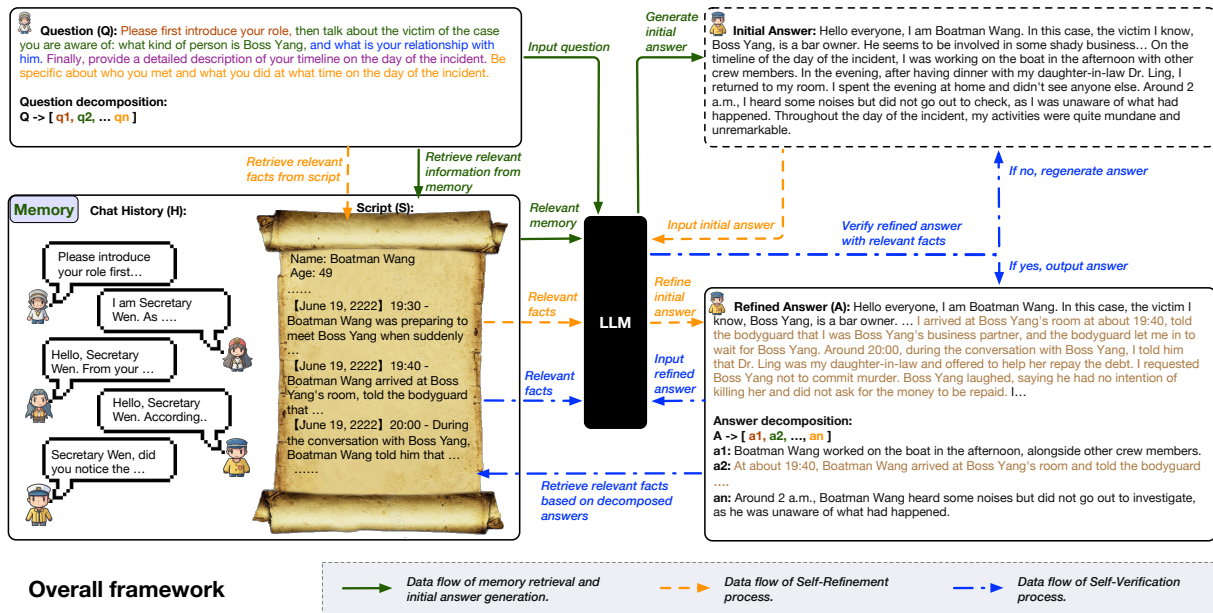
Question (Q): Please first introduce your role, then talk about the victim of the case you are aware of: what kind of person is Boss Yang, and what is your relationship with him. Finally, provide a detailed description of your timeline on the day of the incident. Be specific about who you met and what you did at what time on the day of the incident.

Question decomposition:
Q -> [ q1, q2, … qn ]

Input question

Generate initial answer

Initial Answer: Hello everyone, I am Boatman Wang. In this case, the victim I know, Boss Yang, is a bar owner. He seems to be involved in some shady business… On the timeline of the day of the incident, I was working on the boat in the afternoon with other crew members. In the evening, after having dinner with my daughter-in-law Dr. Ling, I returned to my room. I spent the evening at home and didn't see anyone else. Around 2 a.m., I heard some noises but did not go out to check, as I was unaware of what had happened. Throughout the day of the incident, my activities were quite mundane and unremarkable.

Retrieve relevant facts from script

Retrieve relevant information from memory

If no, regenerate answer

Memory

Chat History (H):

Script (S):

Relevant memory

Input initial answer

Verify refined answer with relevant facts

Please introduce your role first…

I am Secretary Wen. As ….

Hello, Secretary Wen. From your …

Hello, Secretary Wen. According..

Secretary Wen, did you notice the …

Name: Boatman Wang
Age: 49
……
【June 19, 2222】19:30 - Boatman Wang was preparing to meet Boss Yang when suddenly …
【June 19, 2222】19:40 - Boatman Wang arrived at Boss Yang's room, told the bodyguard that …
【June 19, 2222】20:00 - During the conversation with Boss Yang, Boatman Wang told him that …
……

If yes, output answer

Refine initial answer

Relevant facts

LLM

Relevant facts

Input refined answer

Refined Answer (A): Hello everyone, I am Boatman Wang. In this case, the victim I know, Boss Yang, is a bar owner. … I arrived at Boss Yang's room at about 19:40, told the bodyguard that I was Boss Yang's business partner, and the bodyguard let me in to wait for Boss Yang. Around 20:00, during the conversation with Boss Yang, I told him that Dr. Ling was my daughter-in-law and offered to help her repay the debt. I requested Boss Yang not to commit murder. Boss Yang laughed, saying he had no intention of killing her and did not ask for the money to be repaid. I…

Answer decomposition:
A -> [ a1, a2, …, an ]
a1: Boatman Wang worked on the boat in the afternoon, alongside other crew members.
a2: At about 19:40, Boatman Wang arrived at Boss Yang's room and told the bodyguard ….
an: Around 2 a.m., Boatman Wang heard some noises but did not go out to investigate, as he was unaware of what had happened.

Retrieve relevant facts based on decomposed answers

Overall framework

Data flow of memory retrieval and initial answer generation.

Data flow of Self-Refinement process.

Data flow of Self-Verification process.